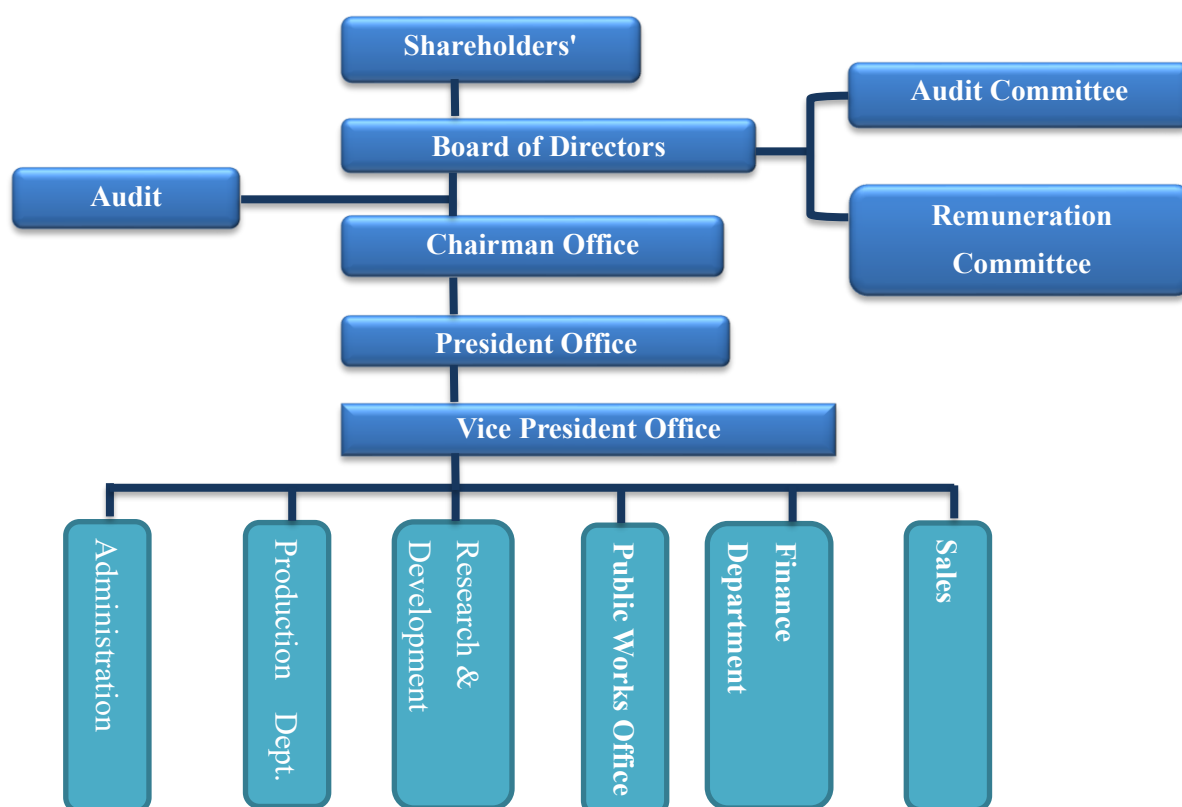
Shareholders'

Board of Directors

Audit Committee

Audit

Remuneration Committee

Chairman Office

President Office

Vice President Office

Administration

Production Dept.

Research & Development

Public Works Office

Finance Department

Sales